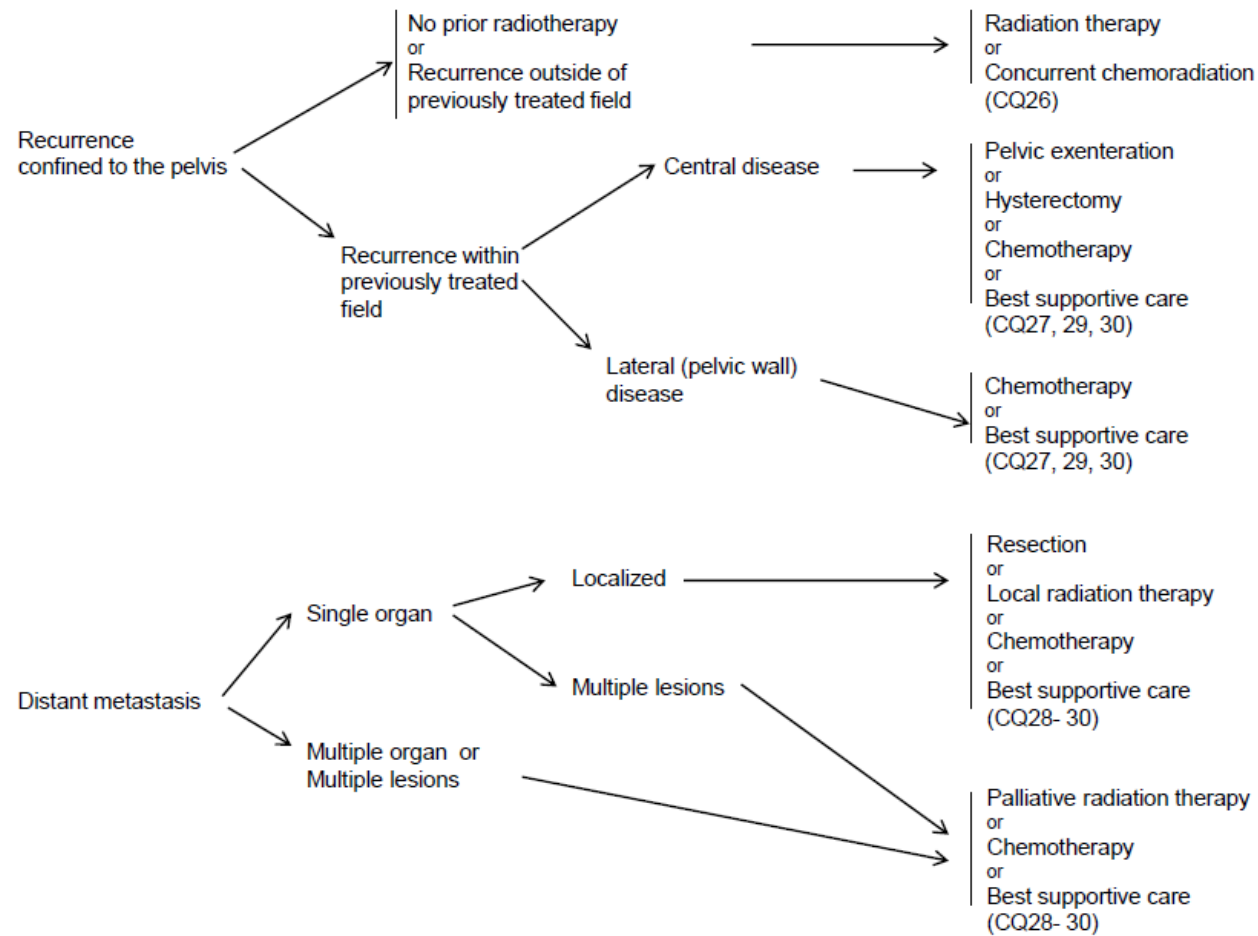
Recurrence confined to the pelvis

No prior radiotherapy
or
Recurrence outside of previously treated field

Radiation therapy
or
Concurrent chemoradiation (CQ26)

Recurrence within previously treated field

Central disease

Pelvic exenteration
or
Hysterectomy
or
Chemotherapy
or
Best supportive care (CQ27, 29, 30)

Lateral (pelvic wall) disease

Chemotherapy
or
Best supportive care (CQ27, 29, 30)

Distant metastasis

Single organ

Localized

Resection
or
Local radiation therapy
or
Chemotherapy
or
Best supportive care (CQ28- 30)

Multiple lesions

Multiple organ or Multiple lesions

Palliative radiation therapy
or
Chemotherapy
or
Best supportive care (CQ28- 30)